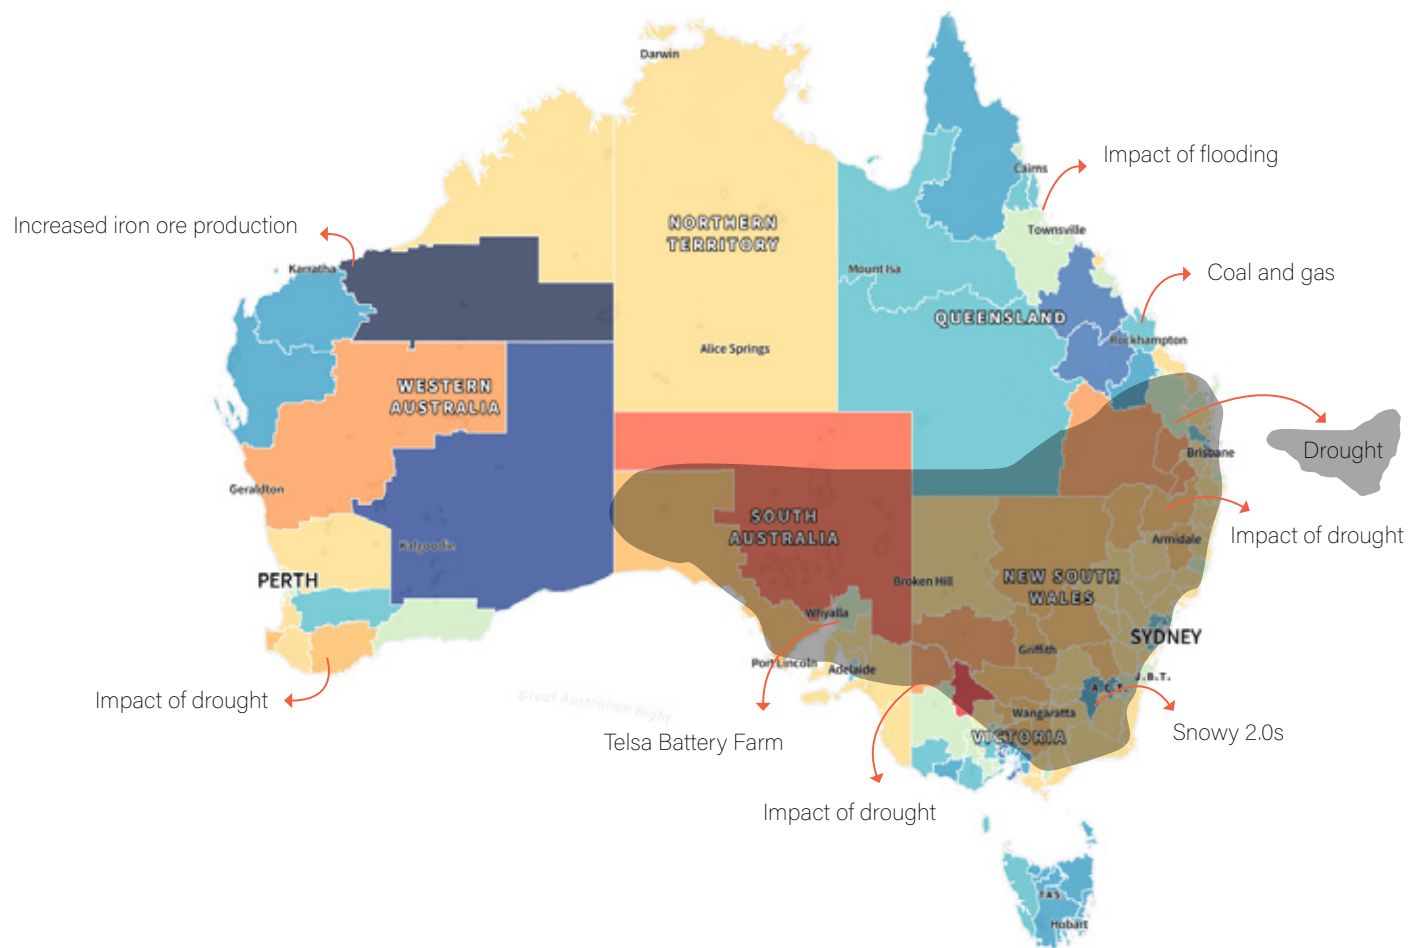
Darwin

NORTHERN TERRITORY

Impact of flooding

Cairns

Increased iron ore production

Townsville

Karratha

Mount Isa

Coal and gas

QUEENSLAND

Rockhampton

Alice Springs

WESTERN AUSTRALIA

Drought

Brisbane

Geraldton

Impact of drought

SOUTH AUSTRALIA

Armidale

Kalgoorlie

PERTH

NEW SOUTH WALES

Broken Hill

SYDNEY

Whyalla

Griffith

Port Lincoln

Adelaide

A.C.T.

Impact of drought

Wangaratta

Snowy 2.0s

Great Australian Bight

VICTORIA

Telsa Battery Farm

Impact of drought

TAS

Hobart